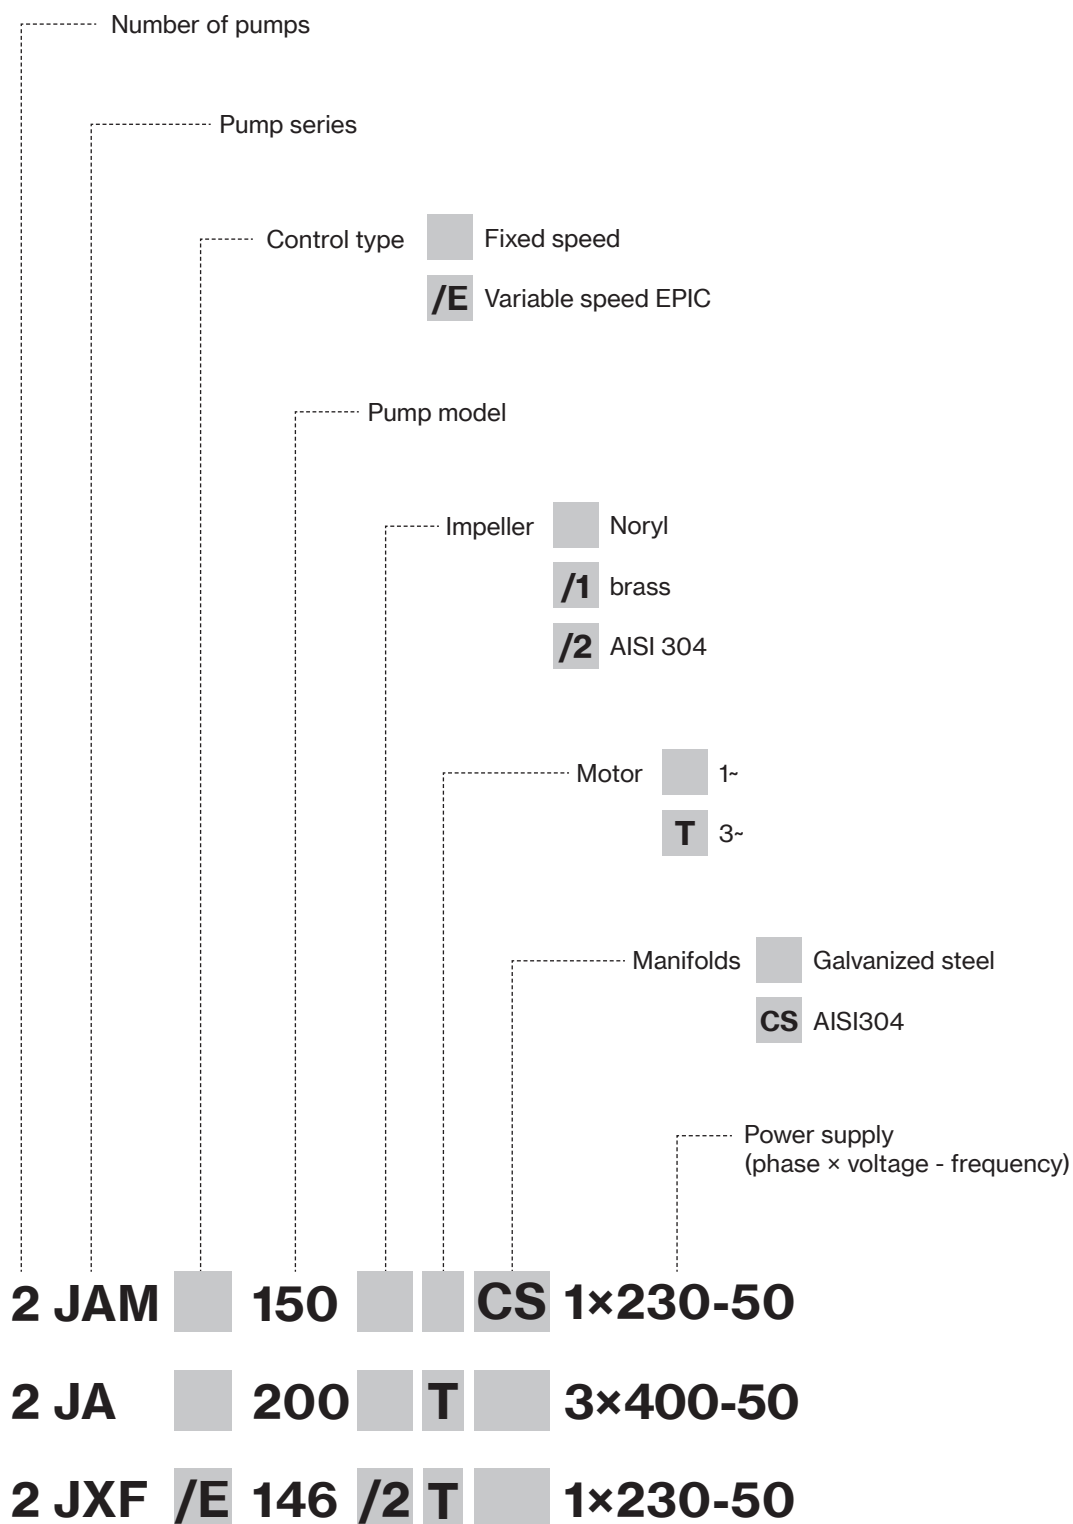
Number of pumps

Pump series

Control type
Fixed speed
/E Variable speed EPIC

Pump model

Impeller
Noryl
/1 brass
/2 AISI 304

Motor
1~
T 3~

Manifolds
Galvanized steel
CS AISI304

Power supply
(phase × voltage - frequency)

2 JAM 150 CS 1×230-50

2 JA 200 T 3×400-50

2 JXF /E 146 /2 T 1×230-50